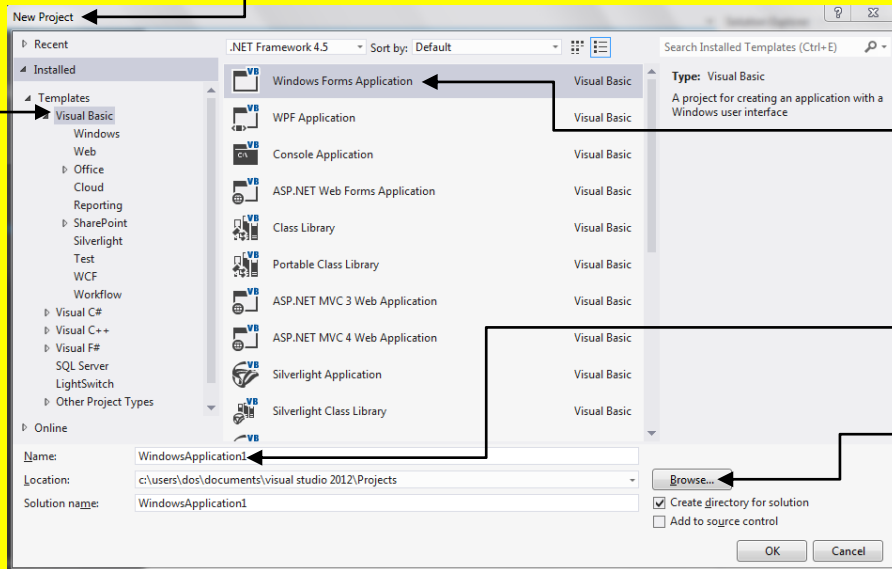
New Project

? ×

Recent

Installed

Templates
Visual Basic
Windows
Web
Office
Cloud
Reporting
SharePoint
Silverlight
Test
WCF
Workflow
Visual C#
Visual C++
Visual F#
SQL Server
LightSwitch
Other Project Types

Online

.NET Framework 4.5 Sort by: Default

Search Installed Templates (Ctrl+E)

| | |
|---|---|
| Windows Forms Application | Visual Basic |
| WPF Application | Visual Basic |
| Console Application | Visual Basic |
| ASP.NET Web Forms Application | Visual Basic |
| Class Library | Visual Basic |
| Portable Class Library | Visual Basic |
| ASP.NET MVC 3 Web Application | Visual Basic |
| ASP.NET MVC 4 Web Application | Visual Basic |
| Silverlight Application | Visual Basic |
| Silverlight Class Library | Visual Basic |

Type: Visual Basic

A project for creating an application with a Windows user interface

Name: WindowsApplication1

Location: c:\users\dos\documents\visual studio 2012\Projects

Browse...

Solution name: WindowsApplication1

Create directory for solution

Add to source control

OK Cancel